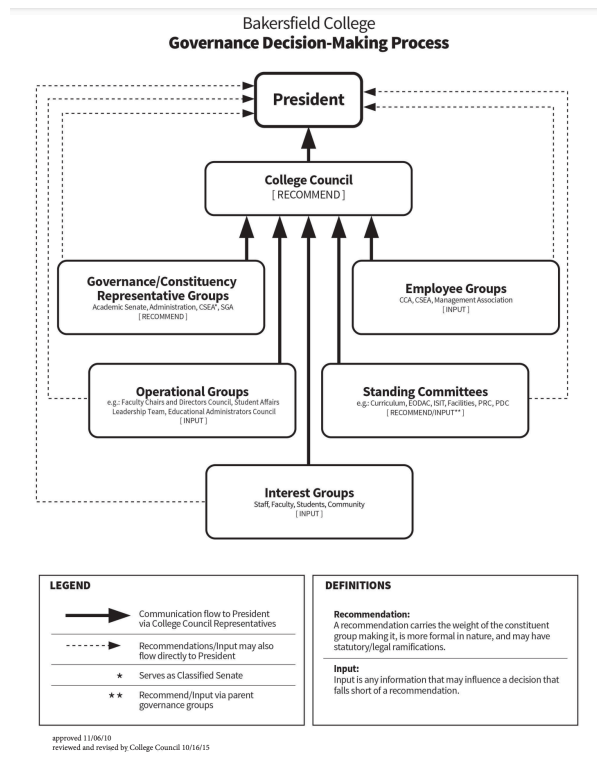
Bakersfield College
Governance Decision-Making Process

President

College Council
[ RECOMMEND ]

Governance/Constituency Representative Groups
Academic Senate, Administration, CSEA*, SGA
[ RECOMMEND ]

Employee Groups
CCA, CSEA, Management Association
[ INPUT ]

Operational Groups
e.g.: Faculty Chairs and Directors Council, Student Affairs Leadership Team, Educational Administrators Council
[ INPUT ]

Standing Committees
e.g.: Curriculum, EODAC, ISIT, Facilities, PRC, PDC
[ RECOMMEND/INPUT** ]

Interest Groups
Staff, Faculty, Students, Community
[ INPUT ]

LEGEND

Communication flow to President via College Council Representatives

Recommendations/Input may also flow directly to President

* Serves as Classified Senate

** Recommend/Input via parent governance groups

DEFINITIONS

Recommendation:
A recommendation carries the weight of the constituent group making it, is more formal in nature, and may have statutory/legal ramifications.

Input:
Input is any information that may influence a decision that falls short of a recommendation.

approved 11/06/10
reviewed and revised by College Council 10/16/15